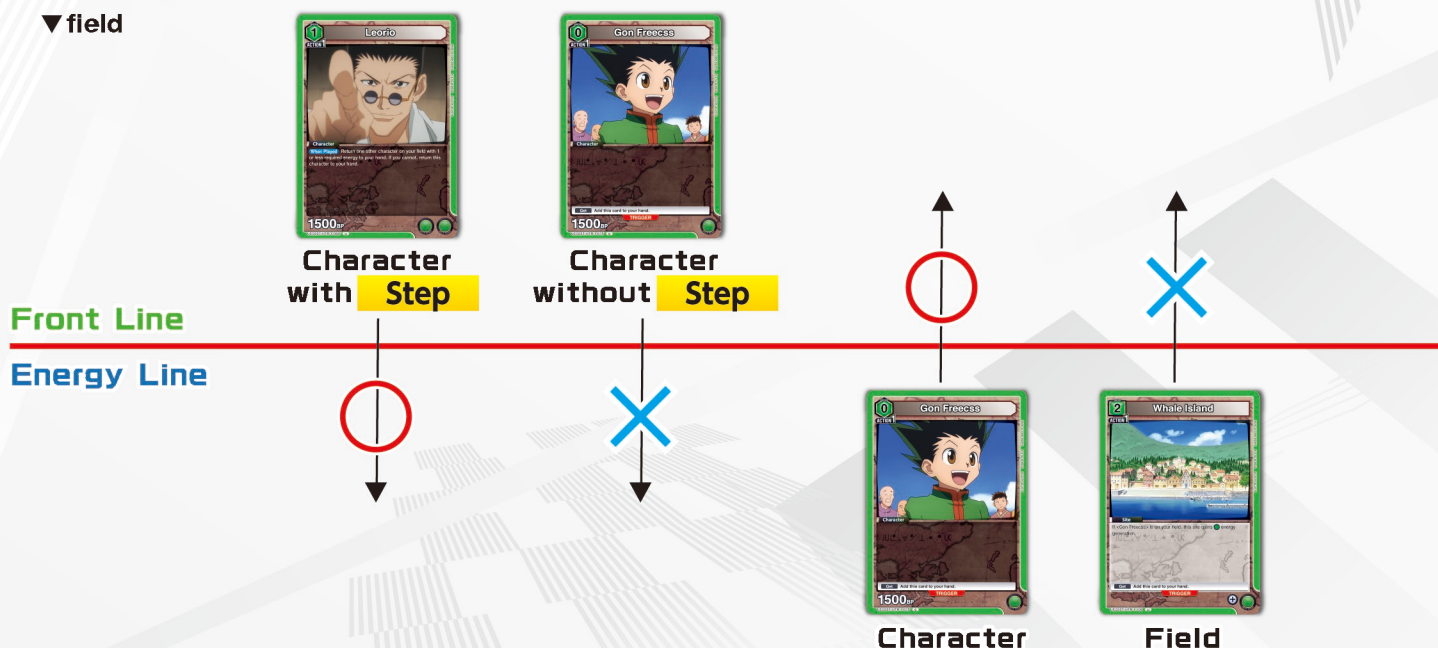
▼field

1 Leorio
ACTION
Character
When Played Return one other character on your field with 1 or less required energy to your hand. If you cannot, return this character to your hand.
1500 BP

Character with Step

0 Gon Freecss
ACTION
Character
Get Add this card to your hand.
TRIGGER
1500 BP

Character without Step

Front Line
Energy Line

0 Gon Freecss
ACTION
Character
Get Add this card to your hand.
TRIGGER
1500 BP

Character

2 Whale Island
ACTION
Site
If «Gon Freecss» is on your field, this site gains energy generation.
Get Add this card to your hand.
TRIGGER

Field